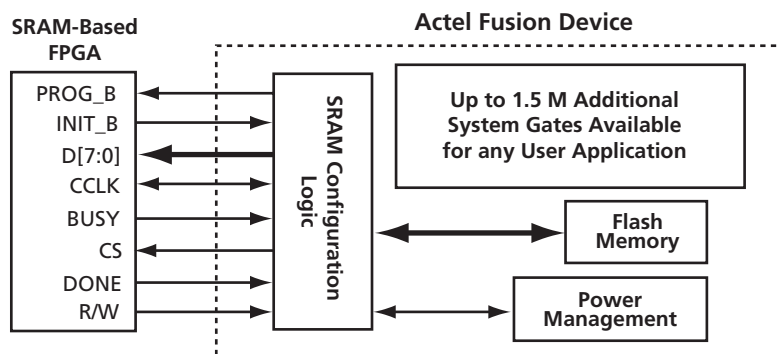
SRAM-Based FPGA

Actel Fusion Device

PROG_B
INIT_B
D[7:0]
CCLK
BUSY
CS
DONE
R/W

SRAM Configuration Logic

Up to 1.5 M Additional System Gates Available for any User Application

Flash Memory

Power Management